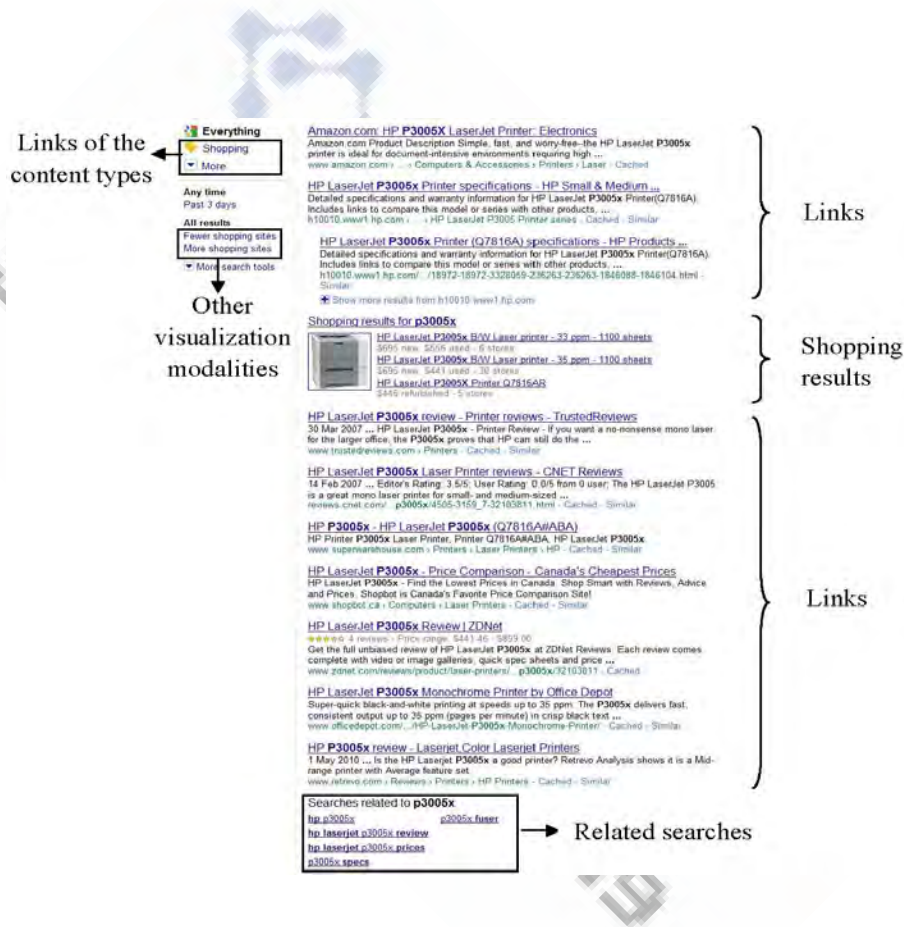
Links of the content types

Everything
Shopping
More

Any time
Past 3 days

All results
Fewer shopping sites
More shopping sites

More search tools

Other visualization modalities

Amazon.com: HP P3005X LaserJet Printer: Electronics
Amazon.com Product Description Simple, fast, and worry-free--the HP LaserJet P3005x printer is ideal for document-intensive environments requiring high ...
www.amazon.com › ... › Computers & Accessories › Printers › Laser - Cached

HP LaserJet P3005x Printer specifications - HP Small & Medium ...
Detailed specifications and warranty information for HP LaserJet P3005x Printer(Q7816A). Includes links to compare this model or series with other products, ...
h10010.www1.hp.com › ... › HP LaserJet P3005 Printer series - Cached - Similar

HP LaserJet P3005x Printer (Q7816A) specifications - HP Products ...
Detailed specifications and warranty information for HP LaserJet P3005x Printer(Q7816A). Includes links to compare this model or series with other products, ...
h10010.www1.hp.com/.../18972-18972-3328059-236263-236263-1846088-1846104.html - Similar

Show more results from h10010.www1.hp.com

Links

Shopping results for p3005x
HP LaserJet P3005x B/W Laser printer - 33 ppm - 1100 sheets
$695 new, $555 used - 6 stores
HP LaserJet P3005x B/W Laser printer - 35 ppm - 1100 sheets
$695 new, $441 used - 30 stores
HP LaserJet P3005X Printer Q7816AR
$446 refurbished - 5 stores

Shopping results

HP LaserJet P3005x review - Printer reviews - TrustedReviews
30 Mar 2007 ... HP LaserJet P3005x - Printer Review - If you want a no-nonsense mono laser for the larger office, the P3005x proves that HP can still do the ...
www.trustedreviews.com › Printers - Cached - Similar

HP LaserJet P3005x Laser Printer reviews - CNET Reviews
14 Feb 2007 ... Editor's Rating: 3.5/5; User Rating: 0.0/5 from 0 user; The HP LaserJet P3005 is a great mono laser printer for small- and medium-sized ...
reviews.cnet.com/...p3005x/4505-3159_7-32103811.html - Cached - Similar

HP P3005x - HP LaserJet P3005x (Q7816A#ABA)
HP Printer P3005x Laser Printer, Printer Q7816A#ABA, HP LaserJet P3005x
www.superwarehouse.com › Printers › Laser Printers › HP - Cached - Similar

HP LaserJet P3005x - Price Comparison - Canada's Cheapest Prices
HP LaserJet P3005x - Find the Lowest Prices in Canada. Shop Smart with Reviews, Advice and Prices. Shopbot is Canada's Favorite Price Comparison Site!
www.shopbot.ca › Computers › Laser Printers - Cached - Similar

HP LaserJet P3005x Review | ZDNet
4 reviews - Price range: $441.46 - $859.00
Get the full unbiased review of HP LaserJet P3005x at ZDNet Reviews. Each review comes complete with video or image galleries, quick spec sheets and price ...
www.zdnet.com/reviews/product/laser-printers/...p3005x/32103811 - Cached

HP LaserJet P3005x Monochrome Printer by Office Depot
Super-quick black-and-white printing at speeds up to 35 ppm. The P3005x delivers fast, consistent output up to 35 ppm (pages per minute) in crisp black text ...
www.officedepot.com/.../HP-LaserJet-P3005x-Monochrome-Printer/ - Cached - Similar

HP P3005x review - Laserjet Color Laserjet Printers
1 May 2010 ... Is the HP Laserjet P3005x a good printer? Retrevo Analysis shows it is a Mid-range printer with Average feature set.
www.retrevo.com › Reviews › Printers › HP Printers - Cached - Similar

Links

Searches related to p3005x
hp p3005x
p3005x fuser
hp laserjet p3005x review
hp laserjet p3005x prices
p3005x specs

Related searches